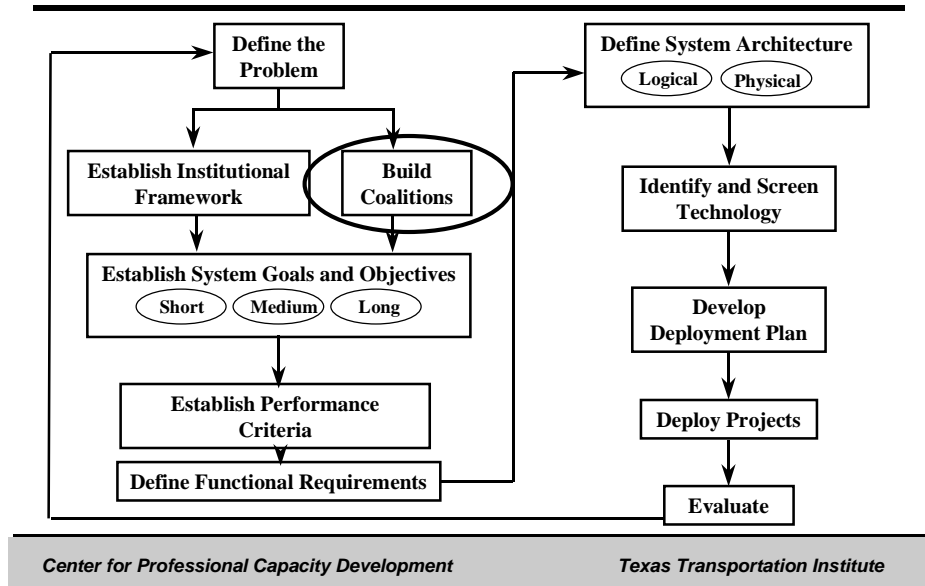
Define the Problem

Establish Institutional Framework

Build Coalitions

Establish System Goals and Objectives

Short

Medium

Long

Establish Performance Criteria

Define Functional Requirements

Define System Architecture

Logical

Physical

Identify and Screen Technology

Develop Deployment Plan

Deploy Projects

Evaluate

Center for Professional Capacity Development

Texas Transportation Institute